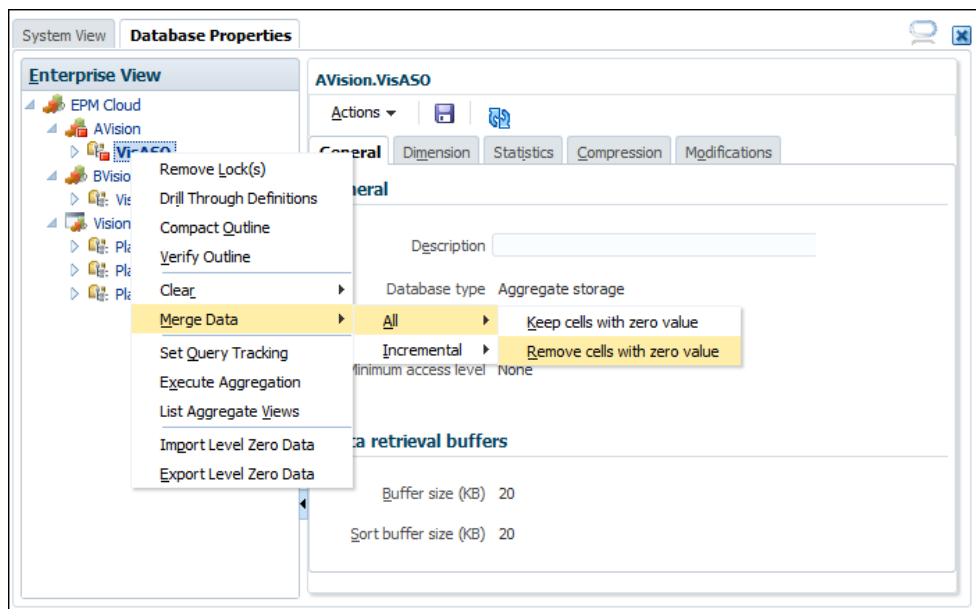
System View | Database Properties

Enterprise View
EPM Cloud
AVision
VisASO
BVisio
Vis
Vision
Pla
Pla
Pla

Remove Lock(s)
Drill Through Definitions
Compact Outline
Verify Outline
Clear
Merge Data
Set Query Tracking
Execute Aggregation
List Aggregate Views
Import Level Zero Data
Export Level Zero Data

All
Incremental

Keep cells with zero value
Remove cells with zero value

AVision.VisASO
Actions
General | Dimension | Statistics | Compression | Modifications

neral
Description
Database type Aggregate storage
inimum access level None

a retrieval buffers
Buffer size (KB) 20
Sort buffer size (KB) 20